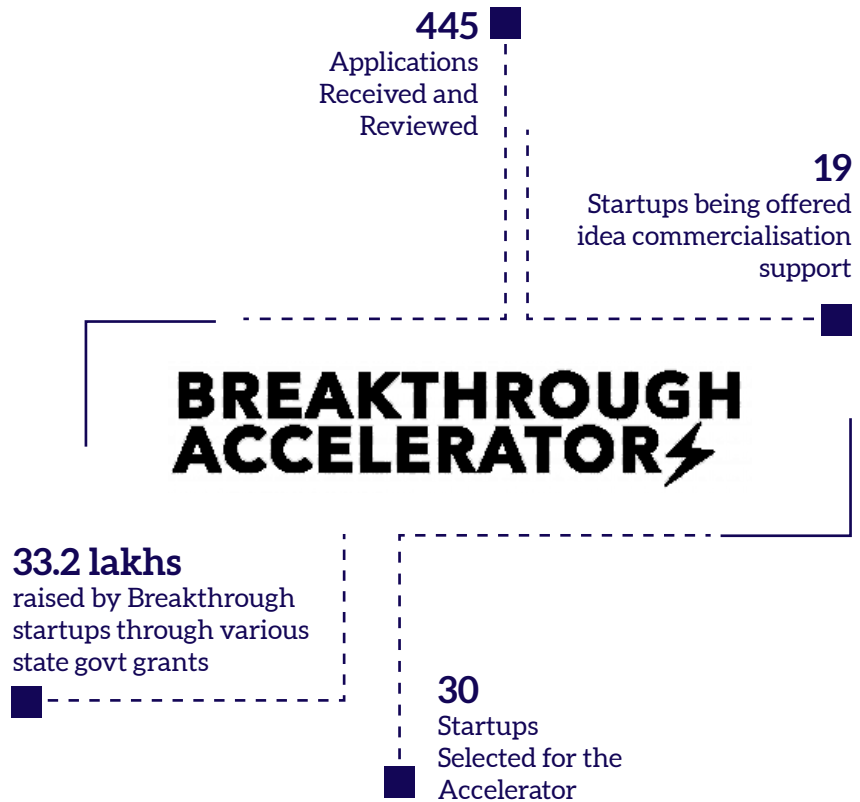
445
Applications Received and Reviewed

19
Startups being offered idea commercialisation support

BREAKTHROUGH ACCELERATOR

33.2 lakhs
raised by Breakthrough startups through various state govt grants

30
Startups Selected for the Accelerator